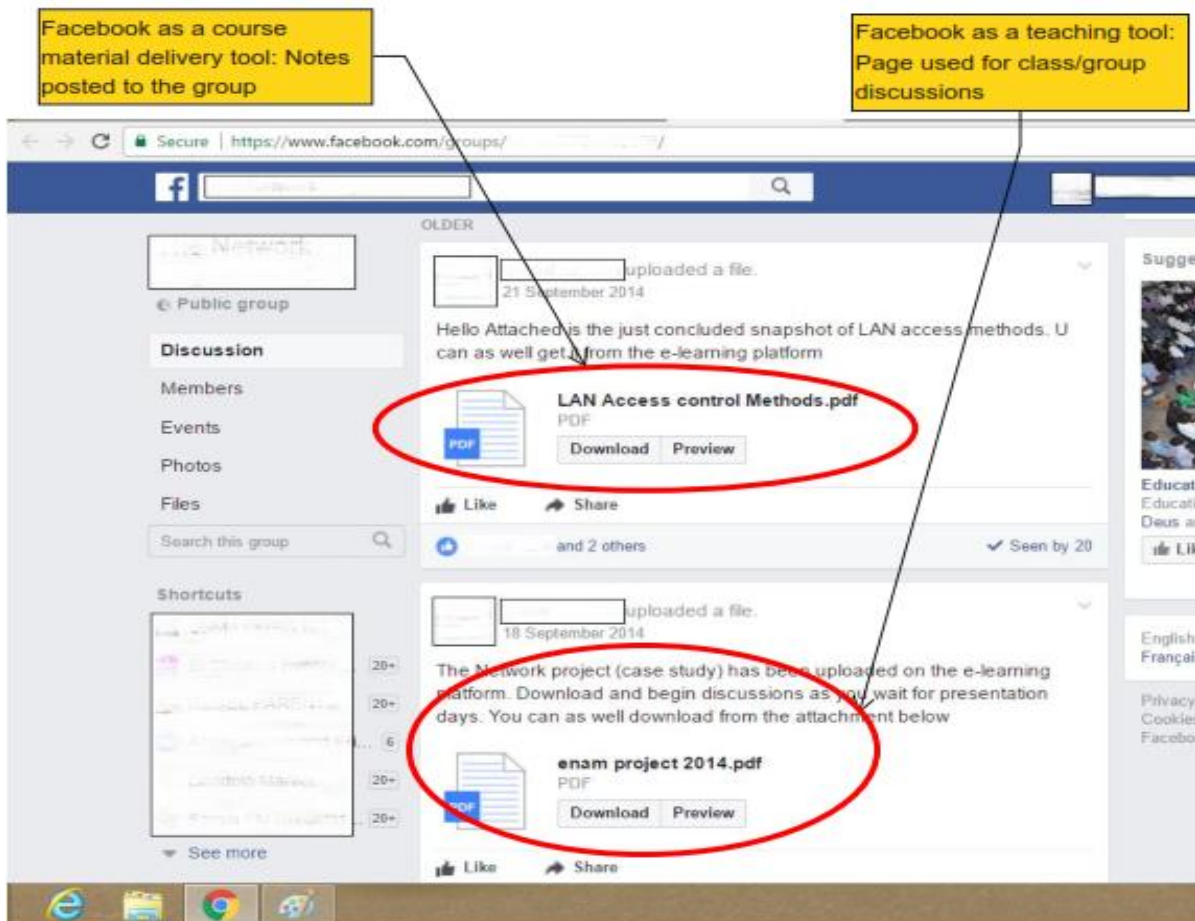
Facebook as a course material delivery tool: Notes posted to the group

Facebook as a teaching tool: Page used for class/group discussions

Secure | https://www.facebook.com/groups/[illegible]/

OLDER

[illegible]

Public group

Discussion

Members

Events

Photos

Files

Search this group

Shortcuts

20+

20+

6

20+

20+

See more

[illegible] uploaded a file.
21 September 2014

Hello Attached is the just concluded snapshot of LAN access methods. U can as well get it from the e-learning platform

LAN Access control Methods.pdf
PDF
Download Preview

Like Share

and 2 others

Seen by 20

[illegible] uploaded a file.
18 September 2014

The Network project (case study) has been uploaded on the e-learning platform. Download and begin discussions as you wait for presentation days. You can as well download from the attachment below

enam project 2014.pdf
PDF
Download Preview

Like Share

Sugge

Educat
Educati
Deus a
Lik

English
Françai

Privacy
Cookies
Facebo